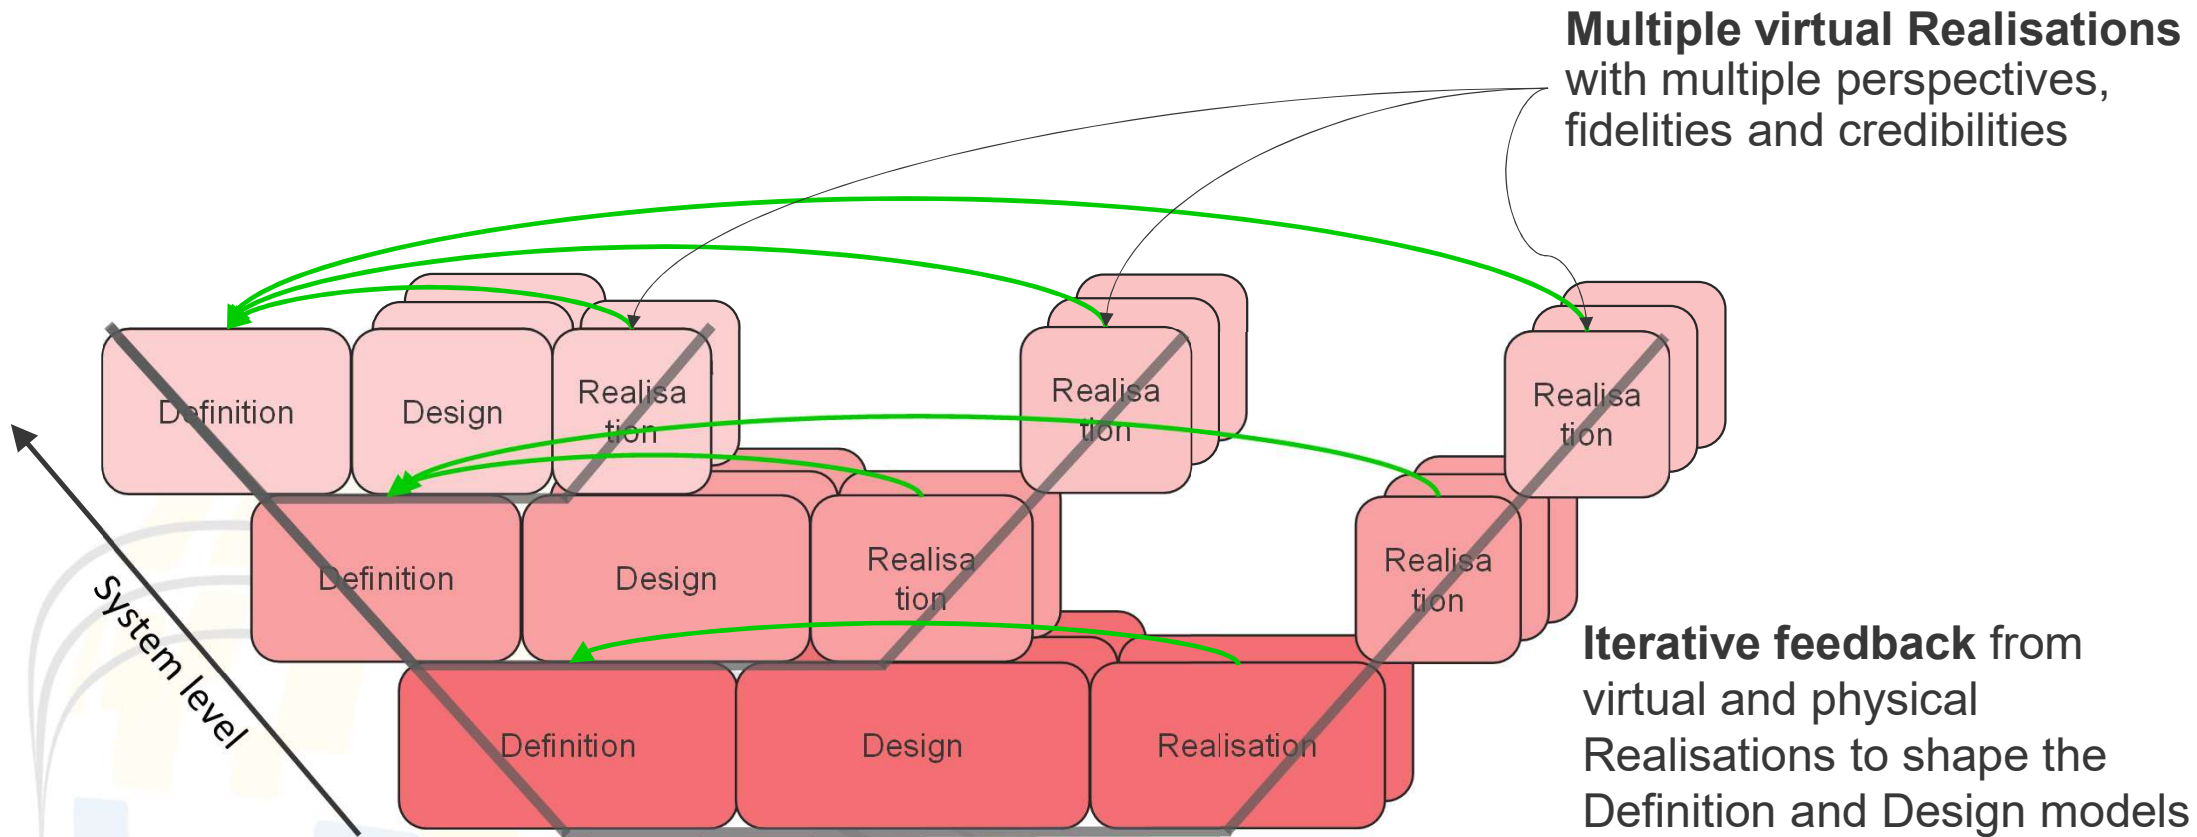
**Multiple virtual Realisations** with multiple perspectives, fidelities and credibilities

Definition

Design

Realisa tion

Realisa tion

Realisa tion

Definition

Design

Realisa tion

Realisa tion

Definition

Design

Realisation

System level

**Iterative feedback** from virtual and physical Realisations to shape the Definition and Design models